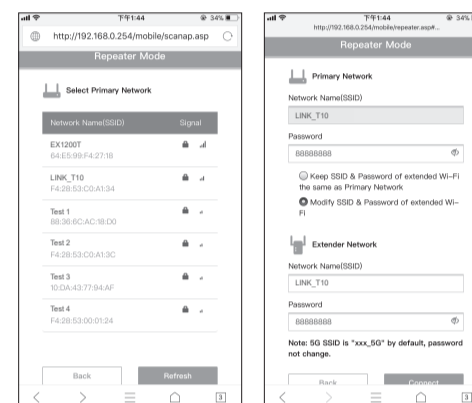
下午1:44
34%
http://192.168.0.254/mobile/scanap.asp
Repeater Mode
Select Primary Network
Network Name(SSID)
Signal
EX1200T
64:E5:99:F4:27:18
LINK_T10
F4:28:53:C0:A1:34
Test 1
88:36:6C:AC:18:D0
Test 2
F4:28:53:C0:A1:3C
Test 3
10:DA:43:77:94:AF
Test 4
F4:28:53:00:01:24
Back
Refresh
3

下午1:44
34%
http://192.168.0.254/mobile/repeater.asp#...
Repeater Mode
Primary Network
Network Name(SSID)
LINK_T10
Password
88888888
Keep SSID & Password of extended Wi-Fi the same as Primary Network
Modify SSID & Password of extended Wi-Fi
Extender Network
Network Name(SSID)
LINK_T10
Password
88888888
Note: 5G SSID is "xxx_5G" by default, password not change.
Back
Connect
3